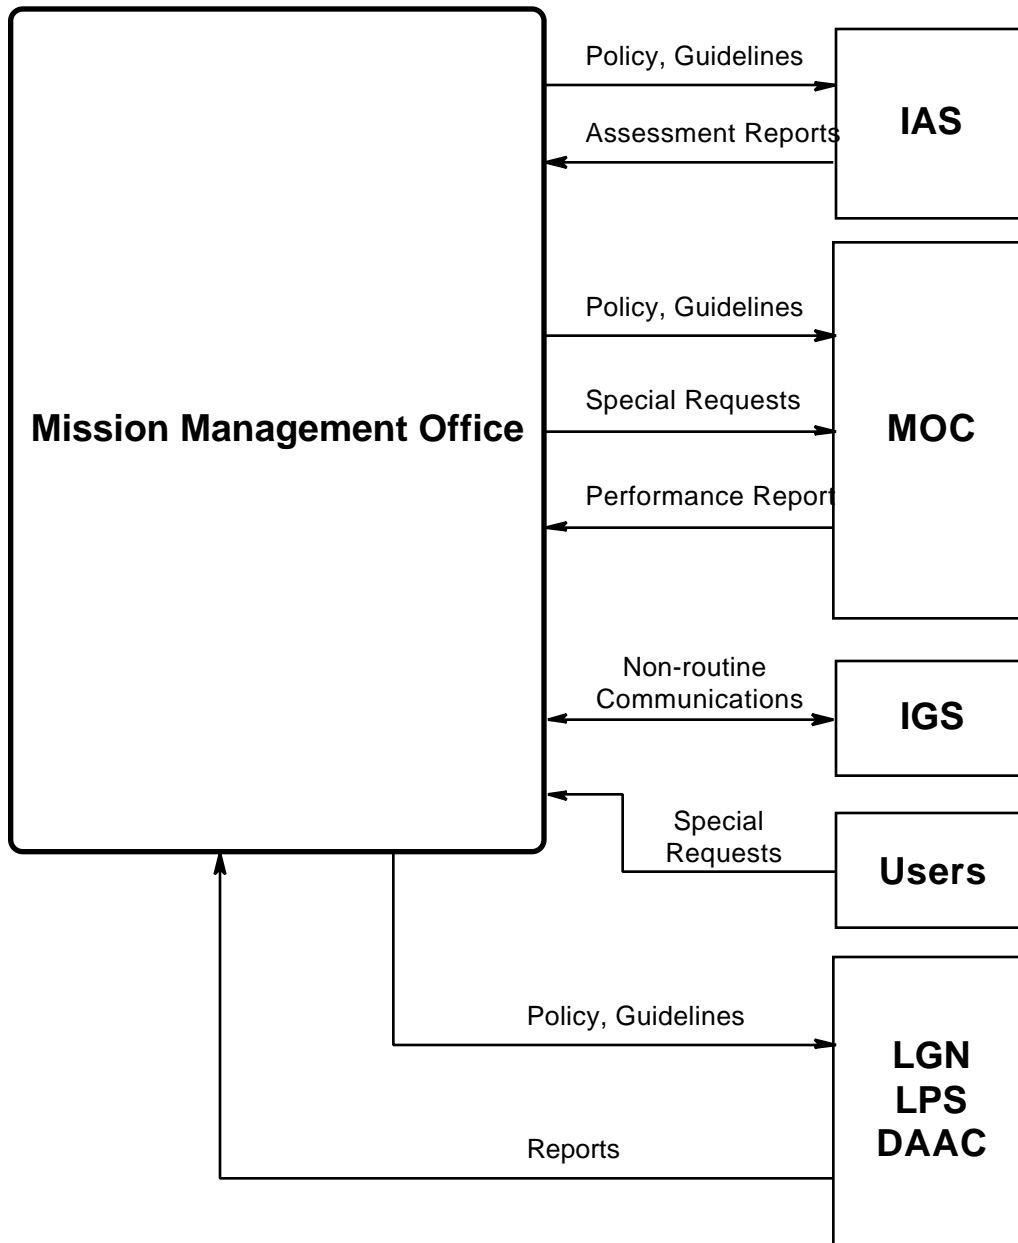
Mission Management Office

Policy, Guidelines

Assessment Reports

IAS

Policy, Guidelines

Special Requests

Performance Report

MOC

Non-routine Communications

IGS

Special Requests

Users

Policy, Guidelines

Reports

LGN
LPS
DAAC